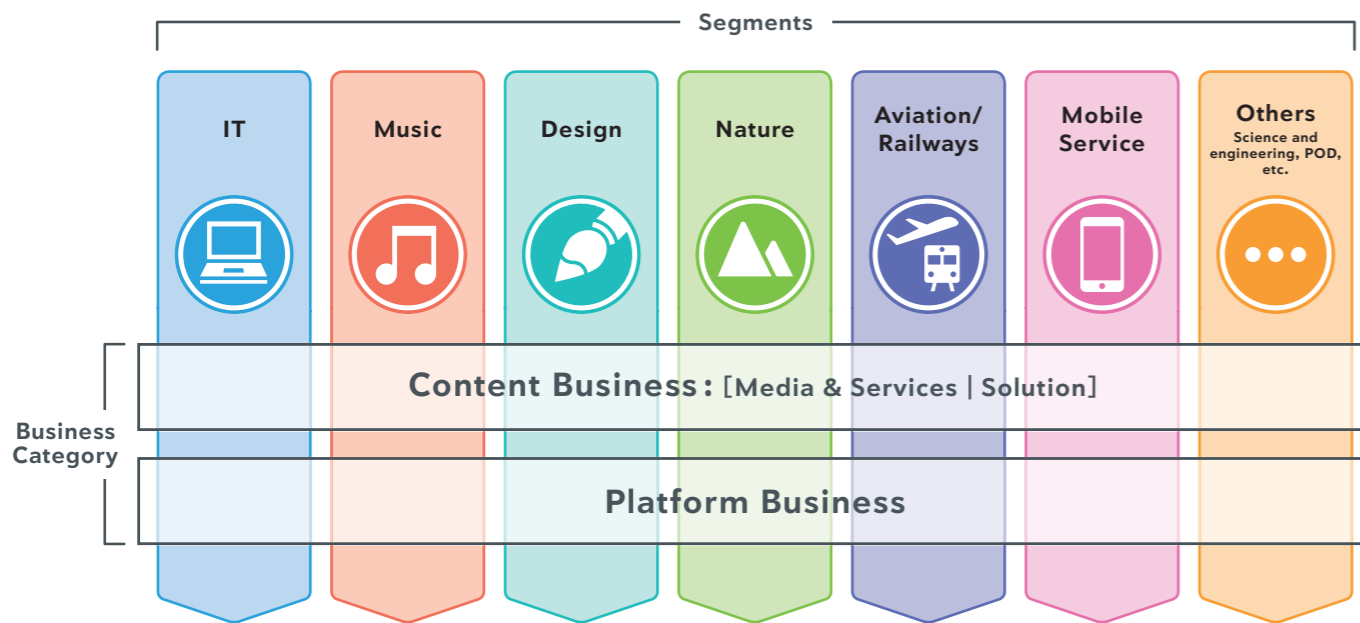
Segments

IT

Music

Design

Nature

Aviation/ Railways

Mobile Service

Others
Science and engineering, POD, etc.

Business Category

Content Business: [Media & Services | Solution]

Platform Business